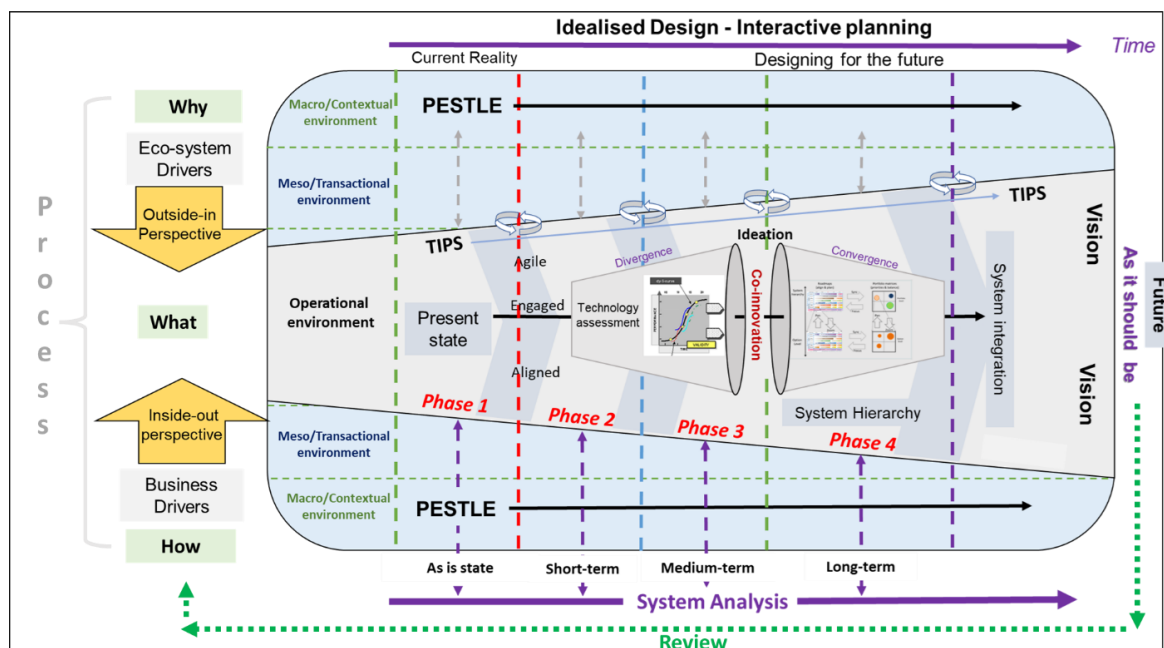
Idealised Design - Interactive planning

Time

Current Reality

Designing for the future

Why

Eco-system Drivers

Outside-in Perspective

P r o c e s s

What

Inside-out perspective

Business Drivers

How

Macro/Contextual environment

PESTLE

Meso/Transactional environment

TIPS

TIPS

Vision

Operational environment

Present state

Agile

Engaged

Aligned

Divergence

Technology assessment

Ideation

Co-innovation

Convergence

System integration

System Hierarchy

Future

As it should be

Vision

Phase 1

Phase 2

Phase 3

Phase 4

Meso/Transactional environment

Macro/Contextual environment

PESTLE

As is state

Short-term

Medium-term

Long-term

System Analysis

Review